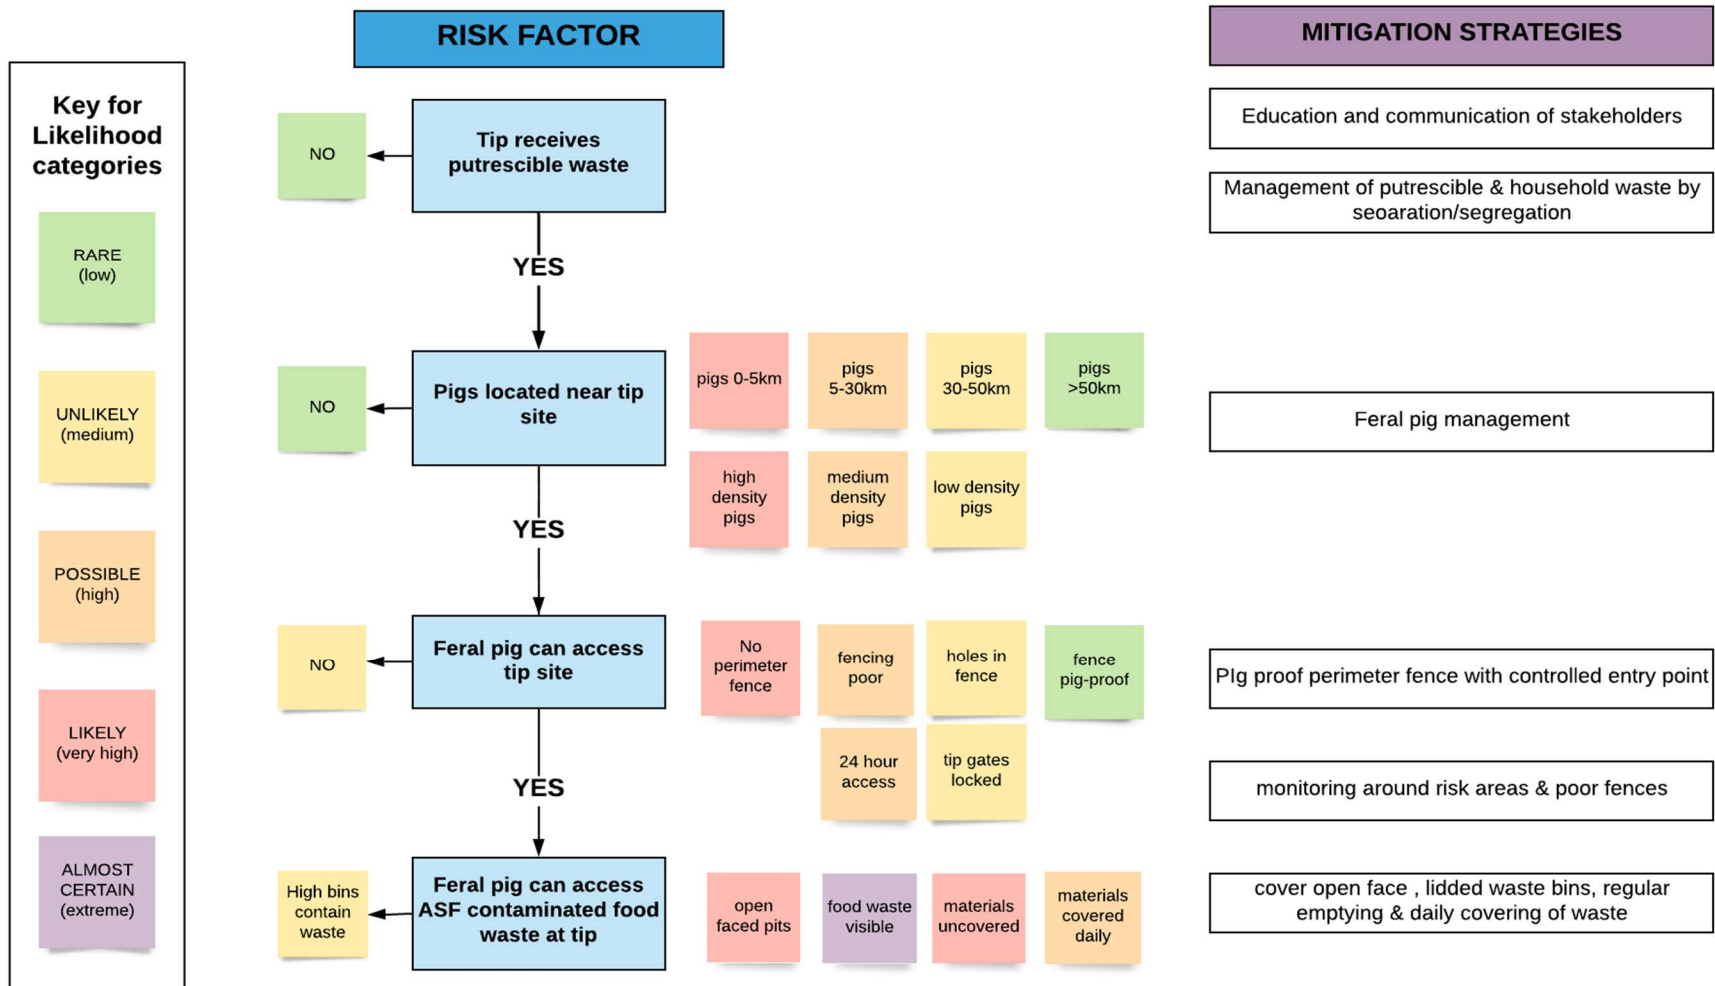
Key for Likelihood categories

RARE (low)

UNLIKELY (medium)

POSSIBLE (high)

LIKELY (very high)

ALMOST CERTAIN (extreme)

RISK FACTOR

NO

Tip receives putrescible waste

YES

NO

Pigs located near tip site

pigs 0-5km

pigs 5-30km

pigs 30-50km

pigs >50km

high density pigs

medium density pigs

low density pigs

YES

NO

Feral pig can access tip site

No perimeter fence

fencing poor

holes in fence

fence pig-proof

24 hour access

tip gates locked

YES

High bins contain waste

Feral pig can access ASF contaminated food waste at tip

open faced pits

food waste visible

materials uncovered

materials covered daily

MITIGATION STRATEGIES

Education and communication of stakeholders

Management of putrescible & household waste by seoaration/segregation

Feral pig management

PIg proof perimeter fence with controlled entry point

monitoring around risk areas & poor fences

cover open face , lidded waste bins, regular emptying & daily covering of waste